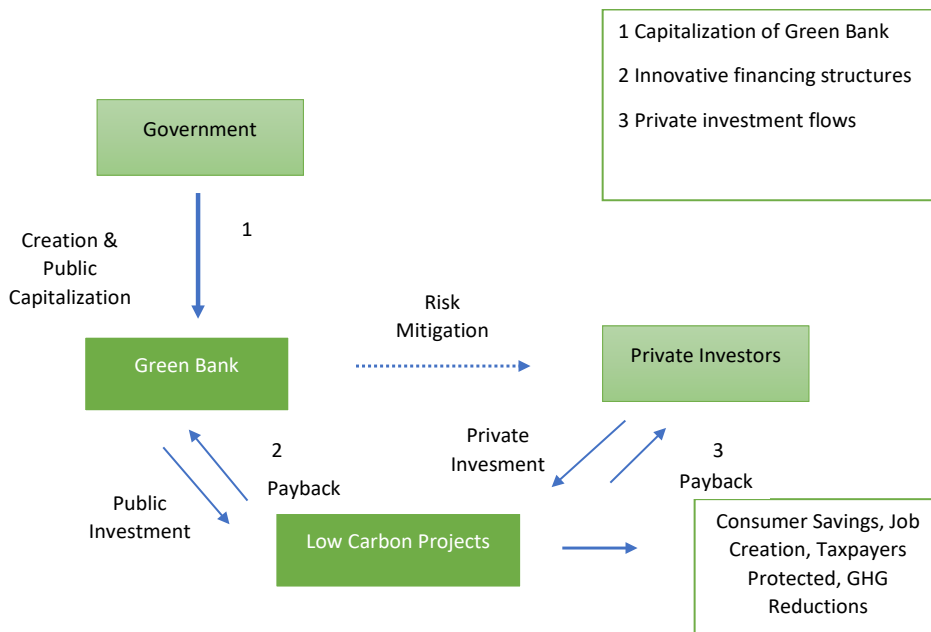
1 Capitalization of Green Bank

2 Innovative financing structures

3 Private investment flows

Government

1

Creation & Public Capitalization

Risk Mitigation

Green Bank

Private Investors

Private Invesment

2

Payback

3

Payback

Public Investment

Low Carbon Projects

Consumer Savings, Job Creation, Taxpayers Protected, GHG Reductions